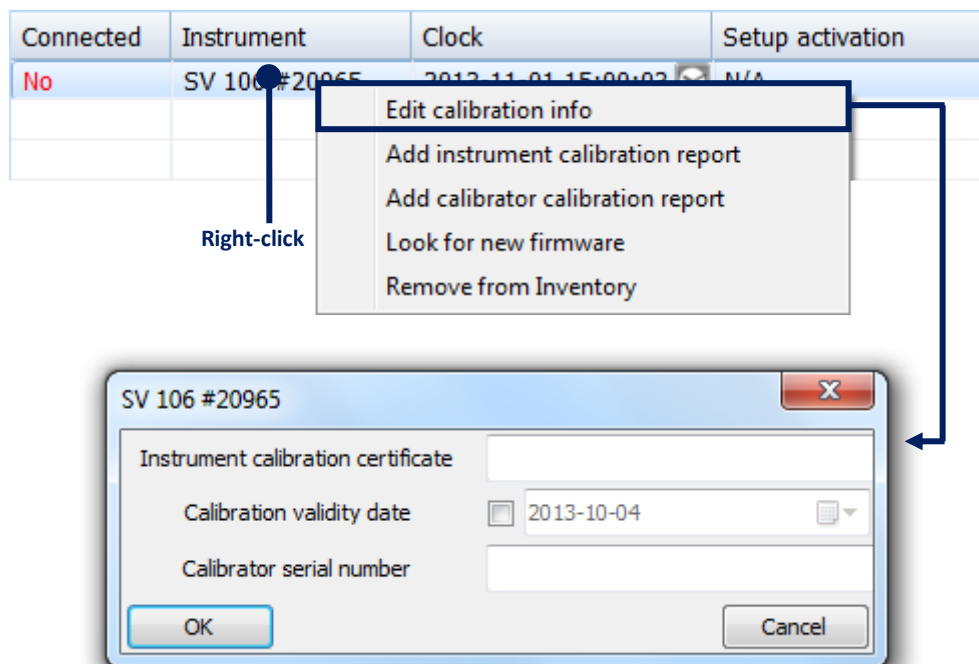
| Connected | Instrument | Clock | Setup activation |
|---|---|---|---|
| No | SV 106 #20965 | 2013-11-01 15:00:03 | N/A |
| | | | |
| | | | |

Edit calibration info
Add instrument calibration report
Add calibrator calibration report
Look for new firmware
Remove from Inventory

Right-click

SV 106 #20965

Instrument calibration certificate

Calibration validity date 2013-10-04

Calibrator serial number

OK

Cancel